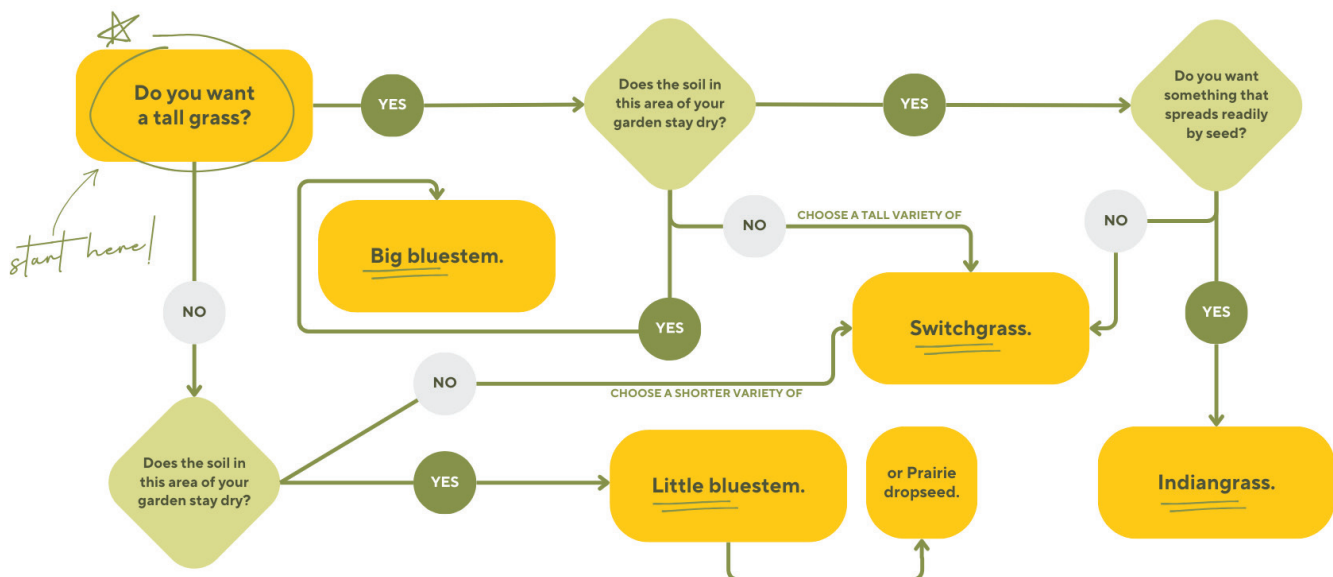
start here!

Do you want a tall grass?

YES

Does the soil in this area of your garden stay dry?

YES

Do you want something that spreads readily by seed?

Big bluestem.

NO

CHOOSE A TALL VARIETY OF

NO

YES

Switchgrass.

YES

NO

NO

CHOOSE A SHORTER VARIETY OF

Does the soil in this area of your garden stay dry?

YES

Little bluestem.

or Prairie dropseed.

Indiangrass.